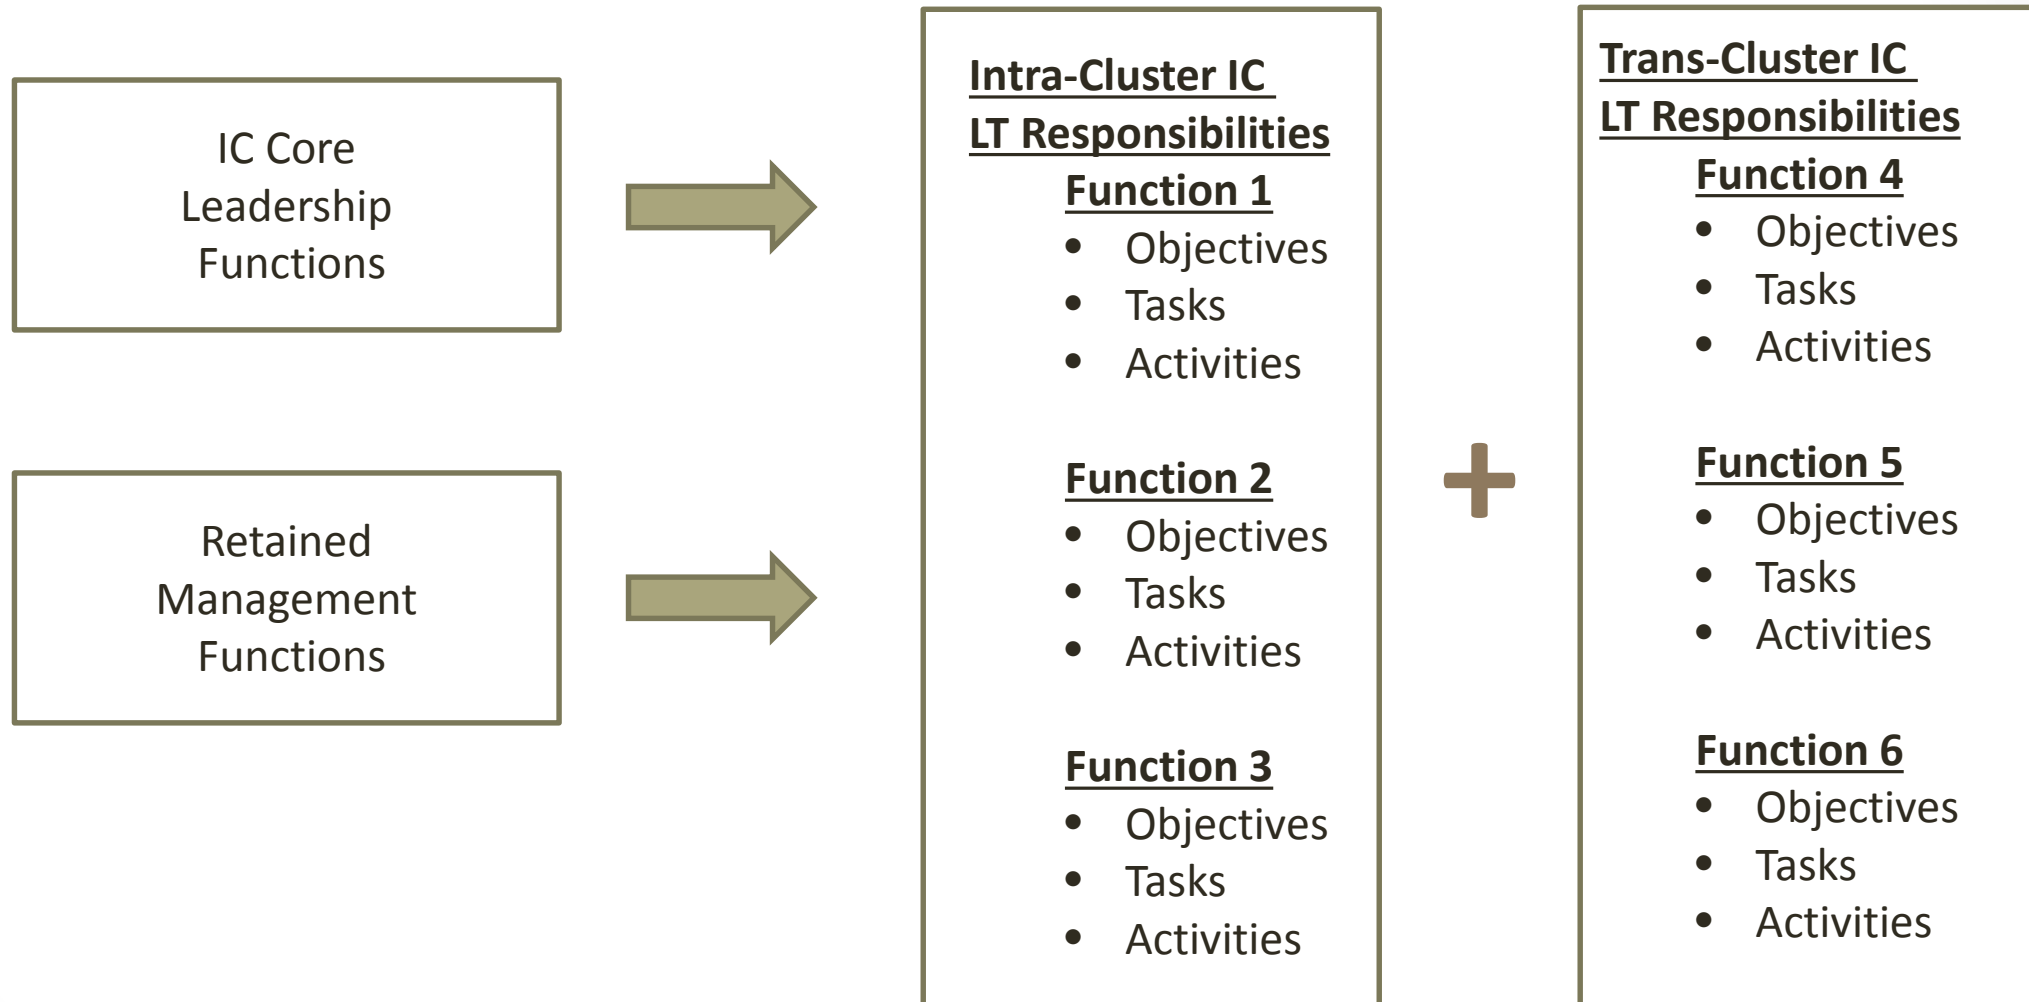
IC Core Leadership Functions

Retained Management Functions

Intra-Cluster IC LT Responsibilities

Function 1
- Objectives
- Tasks
- Activities

Function 2
- Objectives
- Tasks
- Activities

Function 3
- Objectives
- Tasks
- Activities

+

Trans-Cluster IC LT Responsibilities

Function 4
- Objectives
- Tasks
- Activities

Function 5
- Objectives
- Tasks
- Activities

Function 6
- Objectives
- Tasks
- Activities